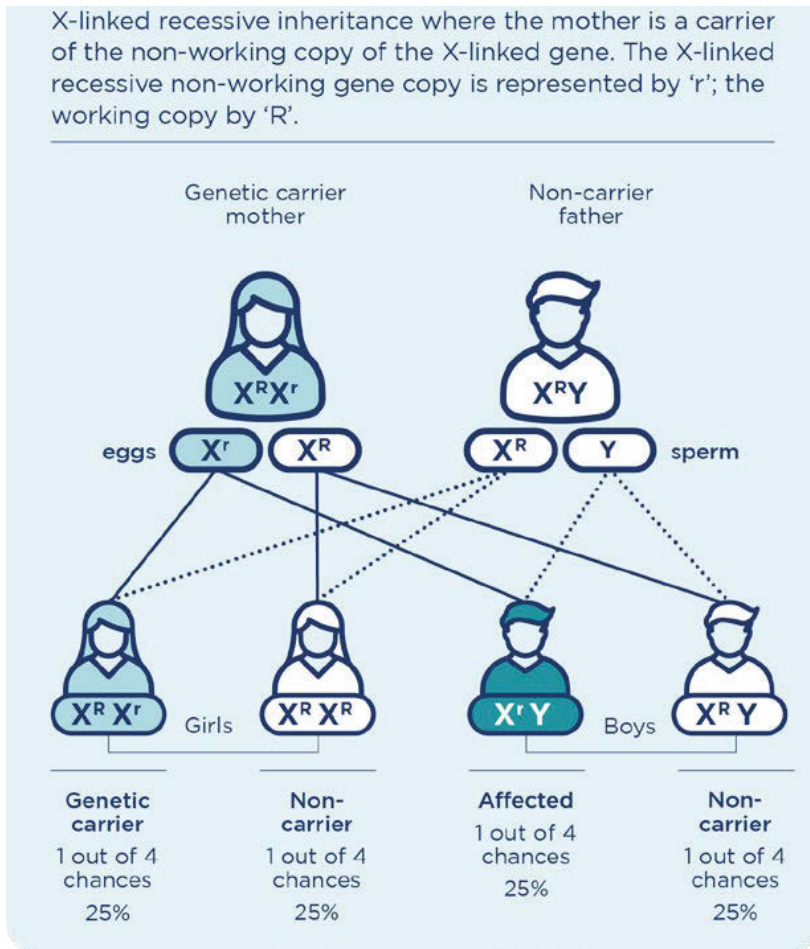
X-linked recessive inheritance where the mother is a carrier of the non-working copy of the X-linked gene. The X-linked recessive non-working gene copy is represented by 'r'; the working copy by 'R'.

Genetic carrier mother

Non-carrier father

$X^RX^r$

$X^RY$

eggs $X^r$ $X^R$

$X^R$ Y sperm

$X^R X^r$ $X^R X^R$ Girls

$X^r Y$ $X^R Y$ Boys

Genetic carrier
1 out of 4 chances
25%

Non-carrier
1 out of 4 chances
25%

Affected
1 out of 4 chances
25%

Non-carrier
1 out of 4 chances
25%